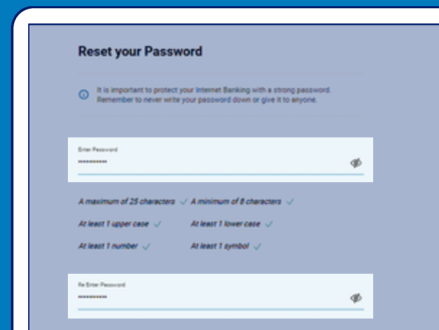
Reset your Password

It is important to protect your Internet Banking with a strong password. Remember to never write your password down or give it to anyone.

Enter Password
••••••••••

A maximum of 25 characters ✓ A minimum of 8 characters ✓

At least 1 upper case ✓ At least 1 lower case ✓

At least 1 number ✓ At least 1 symbol ✓

Re Enter Password
••••••••••